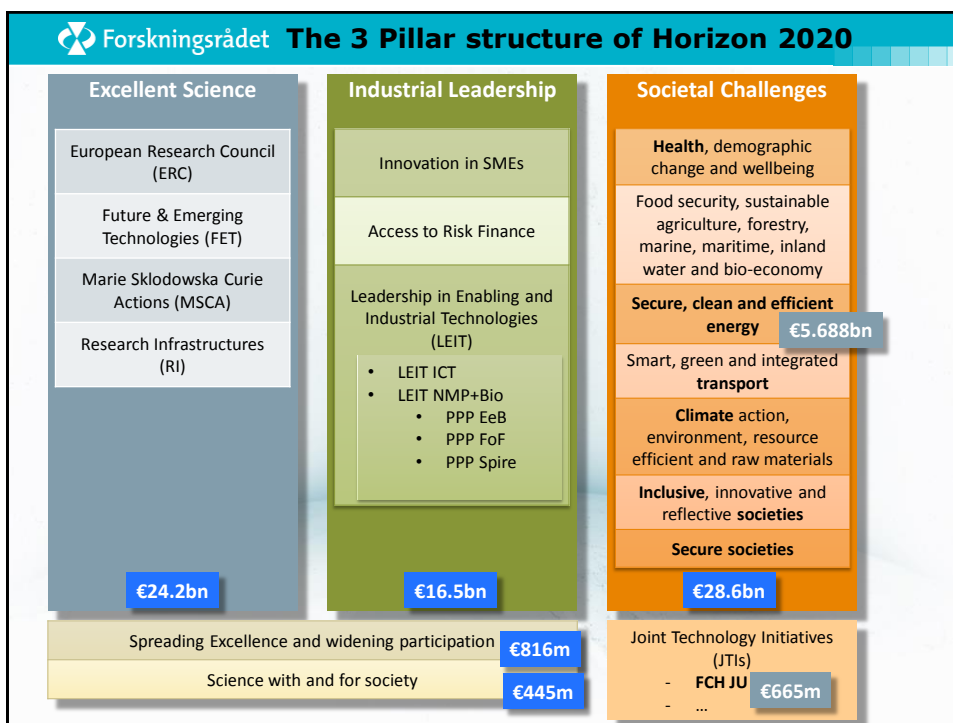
Forskningsrådet The 3 Pillar structure of Horizon 2020

Excellent Science

European Research Council (ERC)

Future & Emerging Technologies (FET)

Marie Sklodowska Curie Actions (MSCA)

Research Infrastructures (RI)

€24.2bn

Industrial Leadership

Innovation in SMEs

Access to Risk Finance

Leadership in Enabling and Industrial Technologies (LEIT)

- LEIT ICT
- LEIT NMP+Bio
  - PPP EeB
  - PPP FoF
  - PPP Spire

€16.5bn

Societal Challenges

Health, demographic change and wellbeing

Food security, sustainable agriculture, forestry, marine, maritime, inland water and bio-economy

Secure, clean and efficient energy €5.688bn

Smart, green and integrated transport

Climate action, environment, resource efficient and raw materials

Inclusive, innovative and reflective societies

Secure societies

€28.6bn

Spreading Excellence and widening participation €816m

Science with and for society €445m

Joint Technology Initiatives (JTIs)

- FCH JU €665m
- …